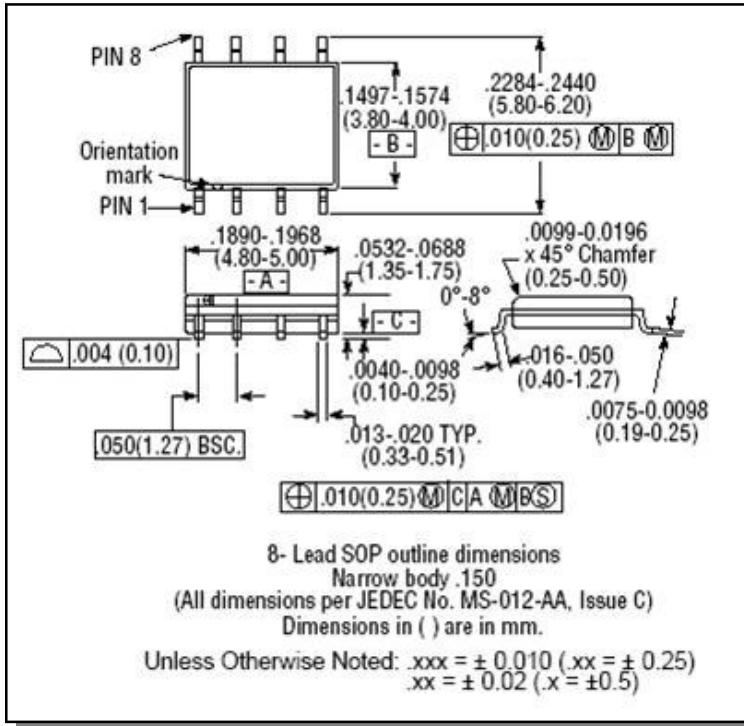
PIN 8

.2284-.2440
(5.80-6.20)

.1497-.1574
(3.80-4.00)

- B -

⊕ .010(0.25) Ⓜ B Ⓜ

Orientation mark

PIN 1

.1890-.1968
(4.80-5.00)

- A -

.0532-.0688
(1.35-1.75)

- C -

.0099-0.0196
x 45° Chamfer
(0.25-0.50)

0°-8°

⌓ .004 (0.10)

.0040-.0098
(0.10-0.25)

.016-.050
(0.40-1.27)

.0075-0.0098
(0.19-0.25)

.050(1.27) BSC.

.013-.020 TYP.
(0.33-0.51)

⊕ .010(0.25) Ⓜ C A Ⓜ B Ⓢ

8- Lead SOP outline dimensions
Narrow body .150
(All dimensions per JEDEC No. MS-012-AA, Issue C)
Dimensions in ( ) are in mm.

Unless Otherwise Noted: .xxx = ± 0.010 (.xx = ± 0.25)
.xx = ± 0.02 (.x = ±0.5)